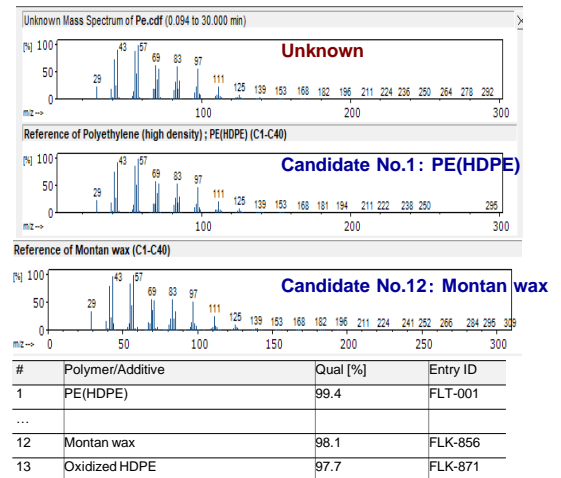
Unknown Mass Spectrum of Pe.cdf (0.094 to 30.000 min)

Unknown

[%] 100
50
0
m/z-->

29 43 57 69 83 97 111 125 139 153 168 182 196 211 224 236 250 264 278 292

100 200 300

Reference of Polyethylene (high density) ; PE(HDPE) (C1-C40)

Candidate No.1：PE(HDPE)

[%] 100
50
0
m/z-->

29 43 57 69 83 97 111 125 139 153 168 181 194 211 222 238 250 295

100 200 300

Reference of Montan wax (C1-C40)

Candidate No.12：Montan wax

[%] 100
50
0
m/z-->

29 43 57 69 83 97 111 125 139 153 168 182 196 211 224 241 252 266 284 295 309

0 50 100 150 200 250 300

| # | Polymer/Additive | Qual [%] | Entry ID |
|---|---|---|---|
| 1 | PE(HDPE) | 99.4 | FLT-001 |
| … | | | |
| 12 | Montan wax | 98.1 | FLK-856 |
| 13 | Oxidized HDPE | 97.7 | FLK-871 |